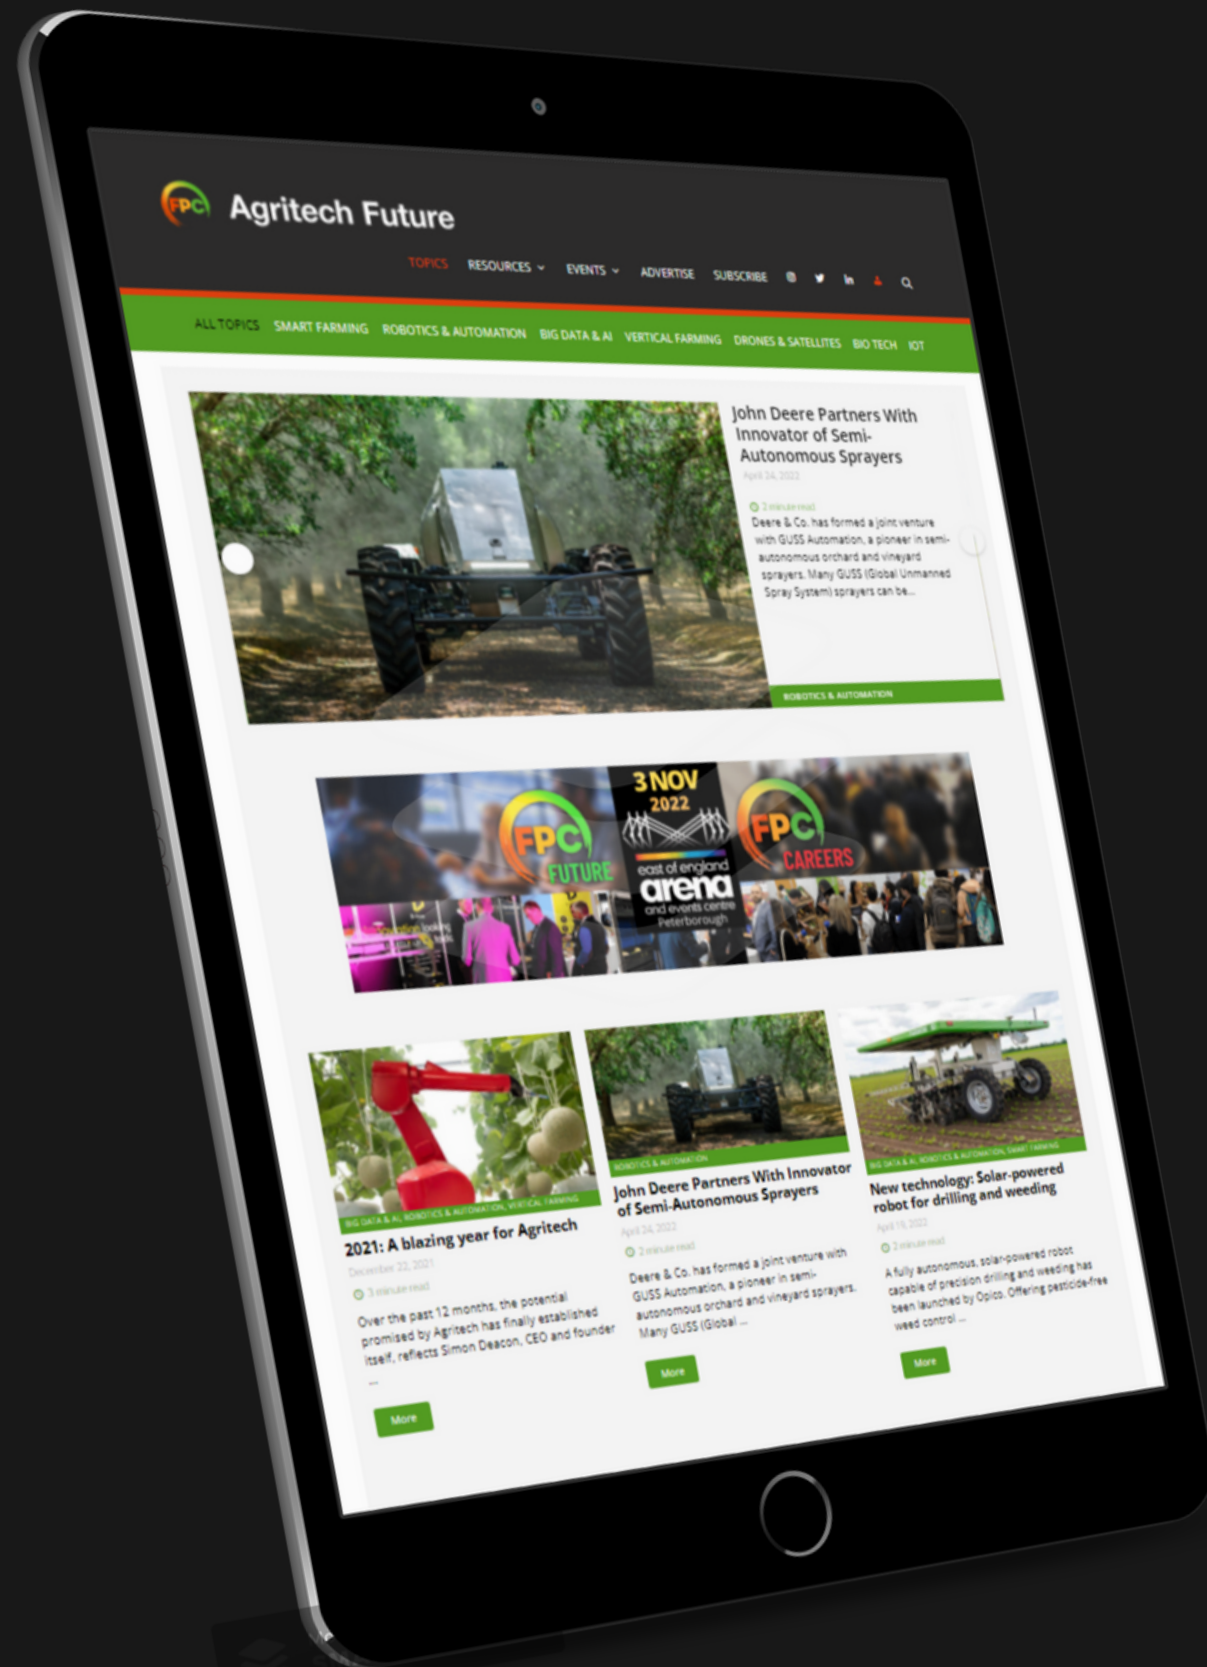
FPC Agritech Future

TOPICS RESOURCES EVENTS ADVERTISE SUBSCRIBE

ALL TOPICS SMART FARMING ROBOTICS & AUTOMATION BIG DATA & AI VERTICAL FARMING DRONES & SATELLITES BIO TECH IOT

John Deere Partners With Innovator of Semi-Autonomous Sprayers

April 24, 2022

2 minute read

Deere & Co. has formed a joint venture with GUSS Automation, a pioneer in semi-autonomous orchard and vineyard sprayers. Many GUSS (Global Unmanned Spray System) sprayers can be...

ROBOTICS & AUTOMATION

FPC FUTURE

3 NOV 2022

east of england arena and events centre Peterborough

FPC CAREERS

BIG DATA & AI, ROBOTICS & AUTOMATION, VERTICAL FARMING

2021: A blazing year for Agritech

December 22, 2021

3 minute read

Over the past 12 months, the potential promised by Agritech has finally established itself, reflects Simon Deacon, CEO and founder ...

More

ROBOTICS & AUTOMATION

John Deere Partners With Innovator of Semi-Autonomous Sprayers

April 24, 2022

2 minute read

Deere & Co. has formed a joint venture with GUSS Automation, a pioneer in semi-autonomous orchard and vineyard sprayers. Many GUSS (Global ...

More

BIG DATA & AI, ROBOTICS & AUTOMATION, SMART FARMING

New technology: Solar-powered robot for drilling and weeding

April 19, 2022

2 minute read

A fully autonomous, solar-powered robot capable of precision drilling and weeding has been launched by Opico. Offering pesticide-free weed control ...

More